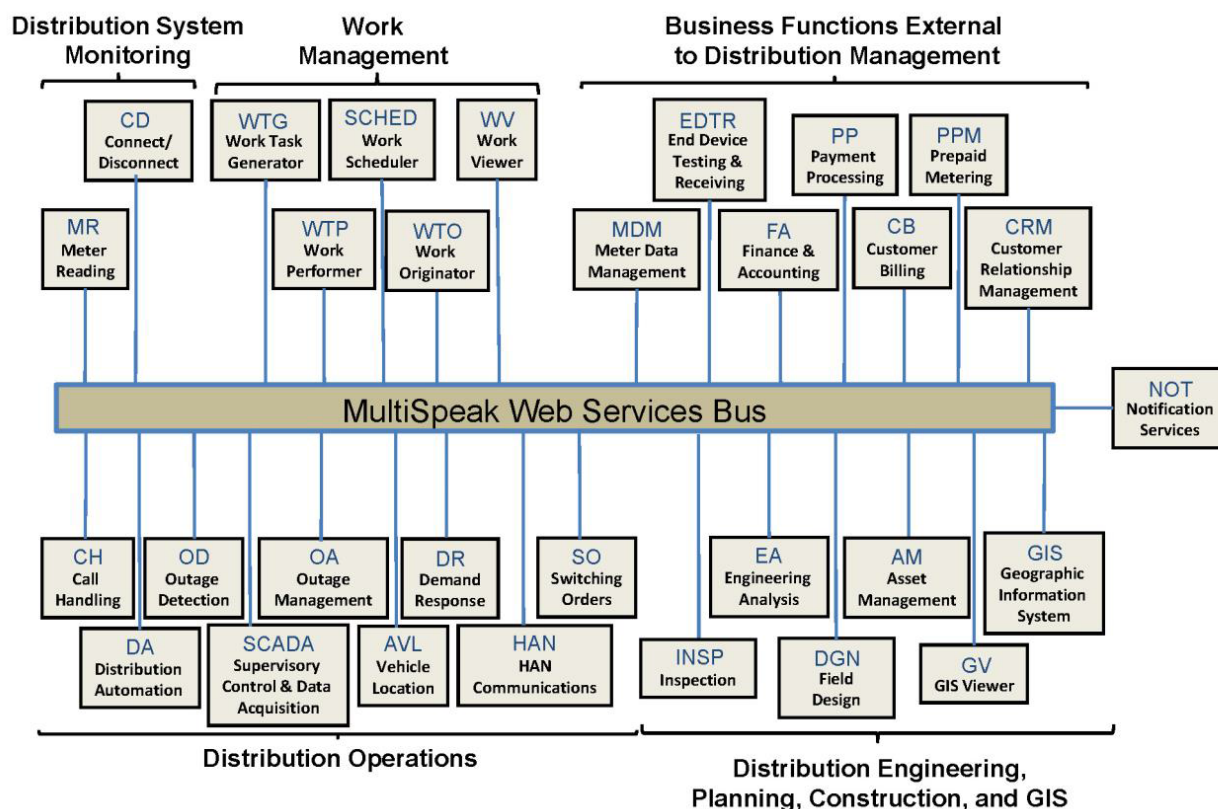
Distribution System Monitoring

Work Management

Business Functions External to Distribution Management

CD
Connect/ Disconnect

WTG
Work Task Generator

SCHED
Work Scheduler

WV
Work Viewer

EDTR
End Device Testing & Receiving

PP
Payment Processing

PPM
Prepaid Metering

MR
Meter Reading

WTP
Work Performer

WTO
Work Originator

MDM
Meter Data Management

FA
Finance & Accounting

CB
Customer Billing

CRM
Customer Relationship Management

MultiSpeak Web Services Bus

NOT
Notification Services

CH
Call Handling

OD
Outage Detection

OA
Outage Management

DR
Demand Response

SO
Switching Orders

EA
Engineering Analysis

AM
Asset Management

GIS
Geographic Information System

DA
Distribution Automation

SCADA
Supervisory Control & Data Acquisition

AVL
Vehicle Location

HAN
HAN Communications

INSP
Inspection

DGN
Field Design

GV
GIS Viewer

Distribution Operations

Distribution Engineering, Planning, Construction, and GIS